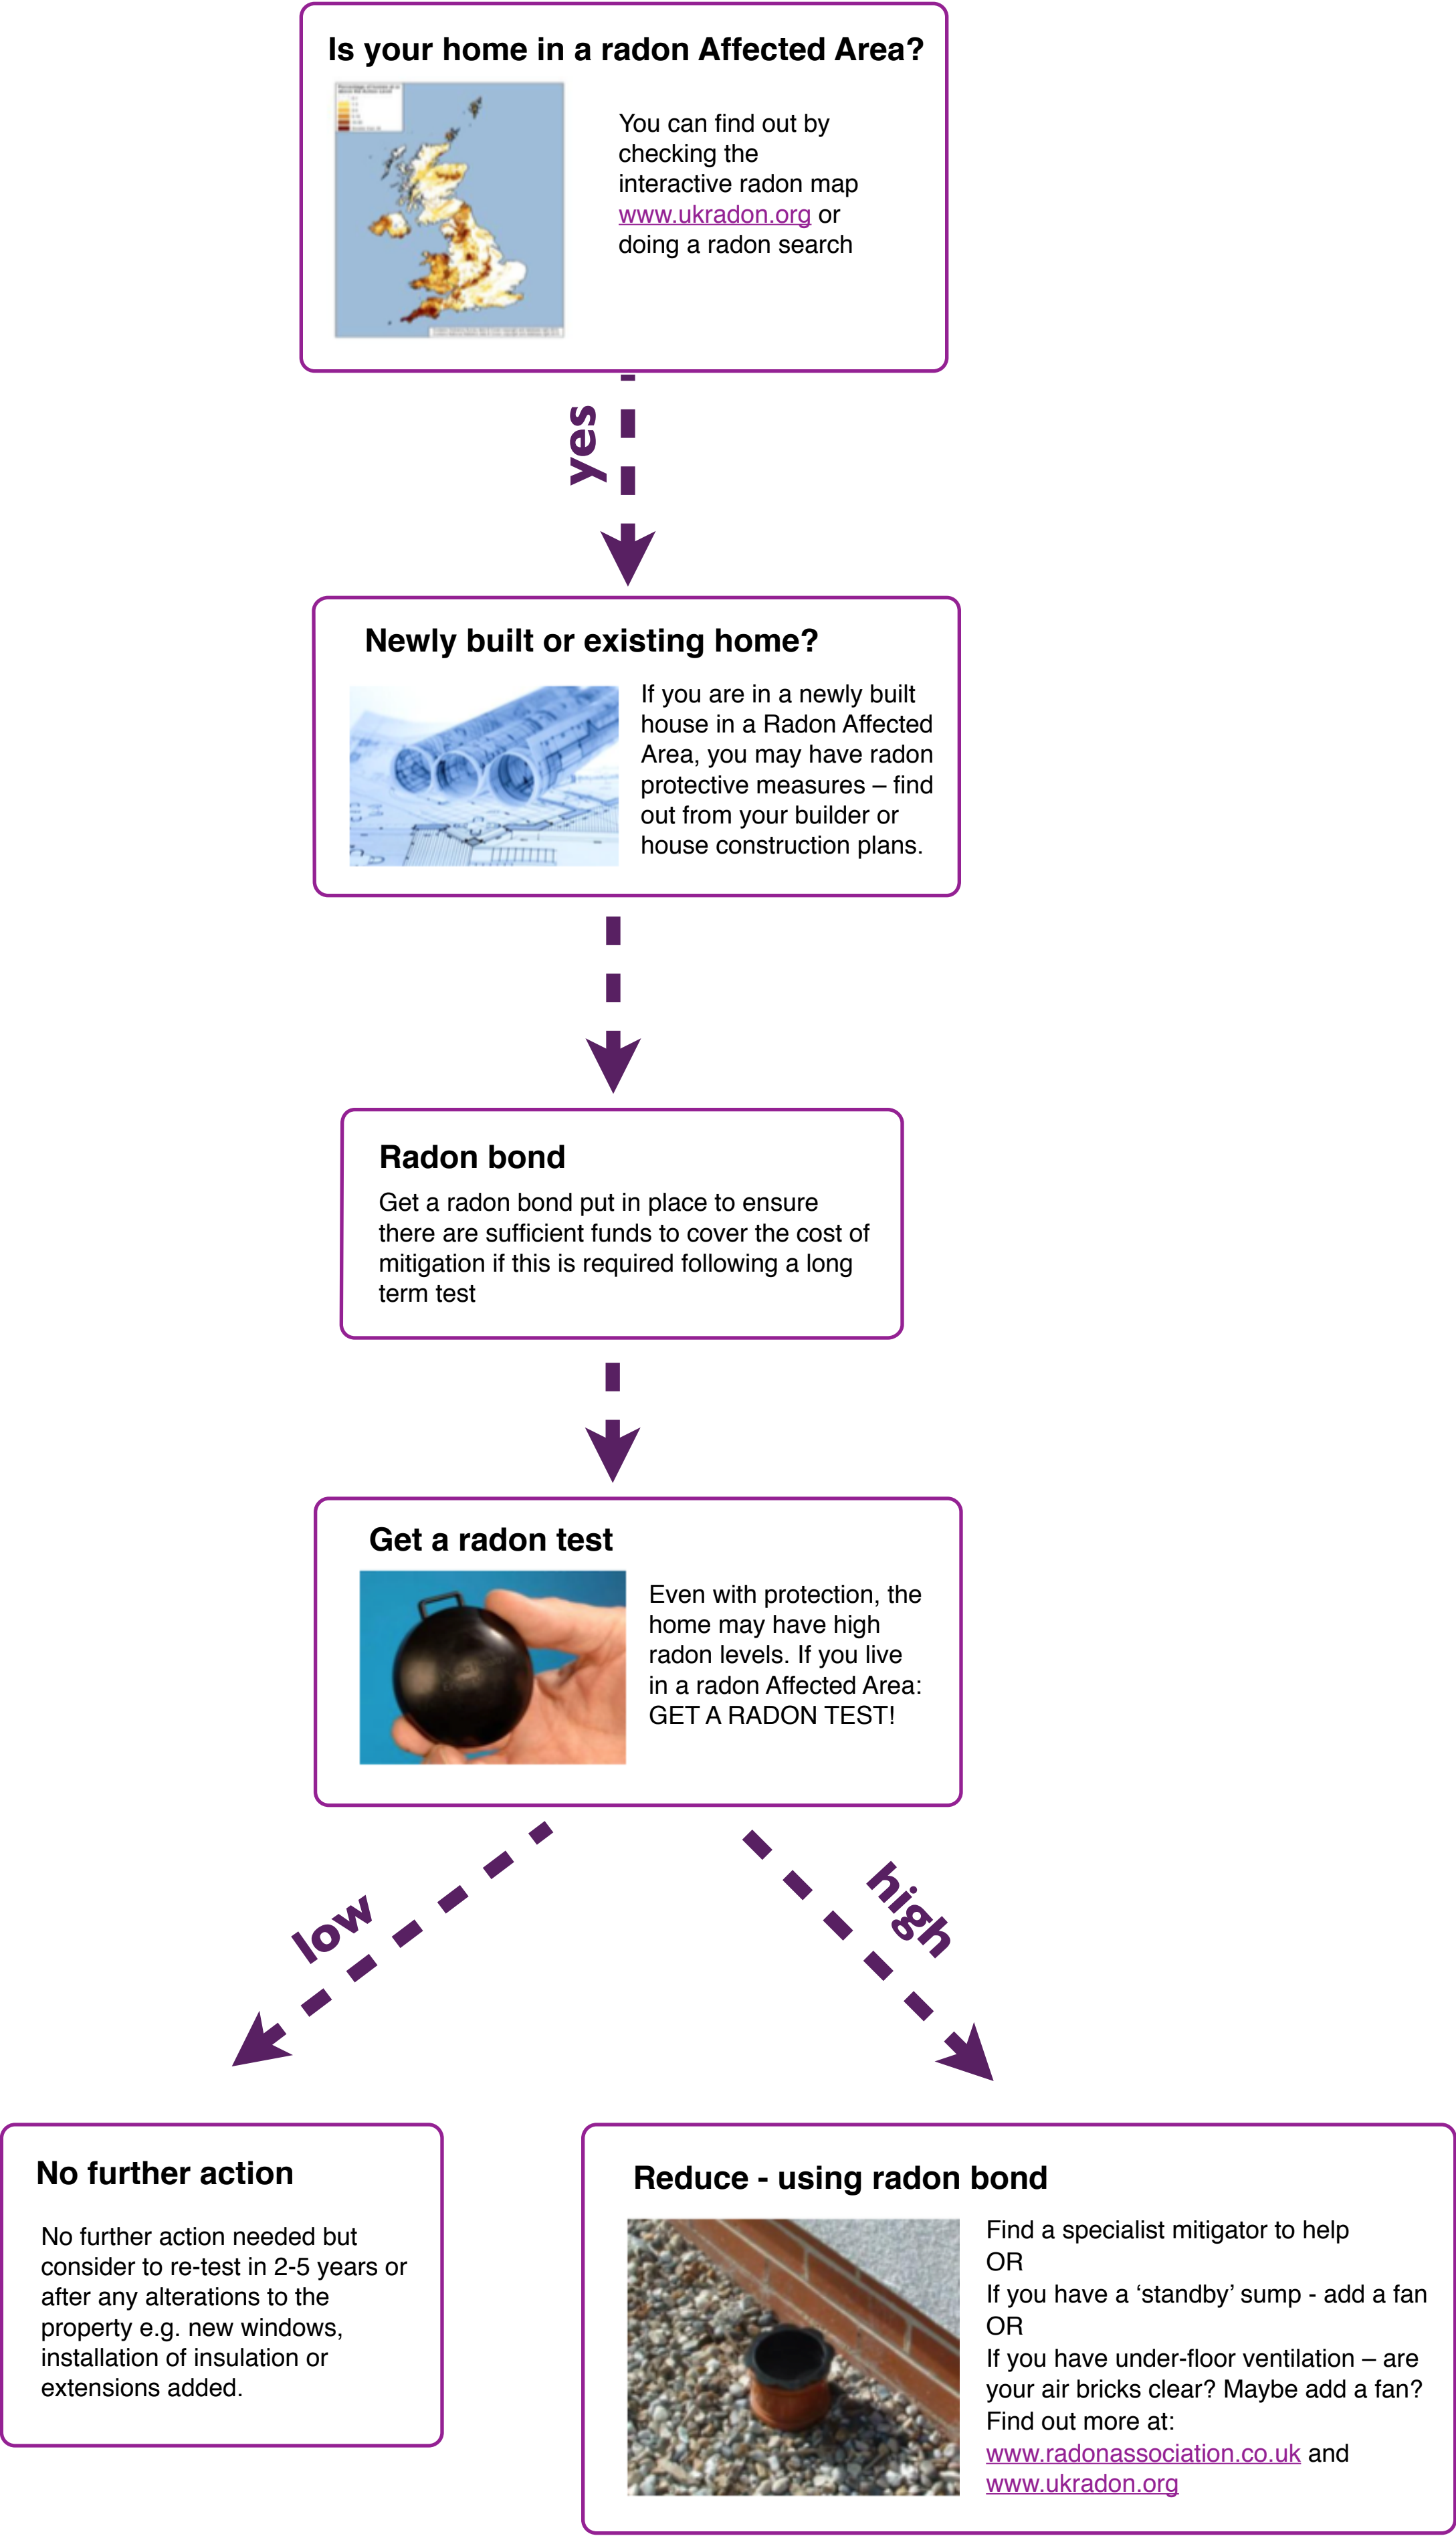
Is your home in a radon Affected Area?

You can find out by checking the interactive radon map www.ukradon.org or doing a radon search

yes

Newly built or existing home?

If you are in a newly built house in a Radon Affected Area, you may have radon protective measures – find out from your builder or house construction plans.

Radon bond

Get a radon bond put in place to ensure there are sufficient funds to cover the cost of mitigation if this is required following a long term test

Get a radon test

Even with protection, the home may have high radon levels. If you live in a radon Affected Area: GET A RADON TEST!

low

high

No further action

No further action needed but consider to re-test in 2-5 years or after any alterations to the property e.g. new windows, installation of insulation or extensions added.

Reduce - using radon bond

Find a specialist mitigator to help
OR
If you have a 'standby' sump - add a fan
OR
If you have under-floor ventilation – are your air bricks clear? Maybe add a fan?
Find out more at:
www.radonassociation.co.uk and www.ukradon.org